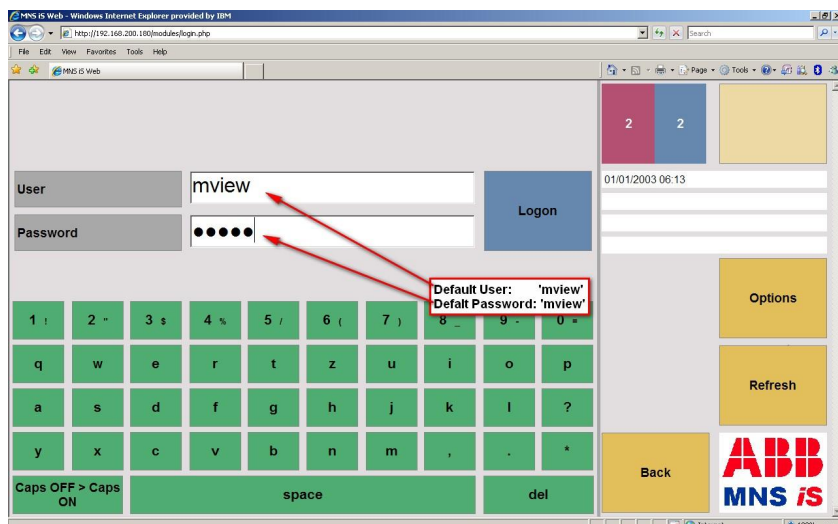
MNS iS Web - Windows Internet Explorer provided by IBM

http://192.168.200.180/modules/login.php

Search

File Edit View Favorites Tools Help

MNS iS Web

Page Tools

2 2

01/01/2003 06:13

User mview

Password ●●●●●

Logon

Default User: 'mview'
Defalt Password: 'mview'

Options

1 ! 2 " 3 $ 4 % 5 / 6 ( 7 ) 8 _ 9 - 0 =

q w e r t z u i o p

a s d f g h j k l ?

Refresh

y x c v b n m , . *

Caps OFF > Caps ON

space

del

Back

ABB

MNS iS